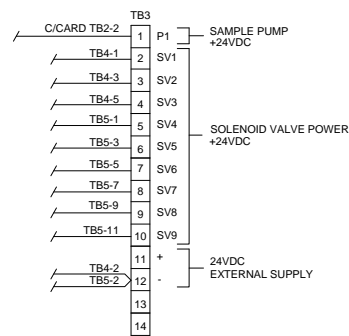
TB3

| | | |
|---|---|---|
| C/CARD TB2-2 | 1 | P1 |
| TB4-1 | 2 | SV1 |
| TB4-3 | 3 | SV2 |
| TB4-5 | 4 | SV3 |
| TB5-1 | 5 | SV4 |
| TB5-3 | 6 | SV5 |
| TB5-5 | 7 | SV6 |
| TB5-7 | 8 | SV7 |
| TB5-9 | 9 | SV8 |
| TB5-11 | 10 | SV9 |
| | 11 | + |
| TB4-2 TB5-2 | 12 | - |
| | 13 | |
| | 14 | |

SAMPLE PUMP +24VDC

SOLENOID VALVE POWER +24VDC

24VDC EXTERNAL SUPPLY